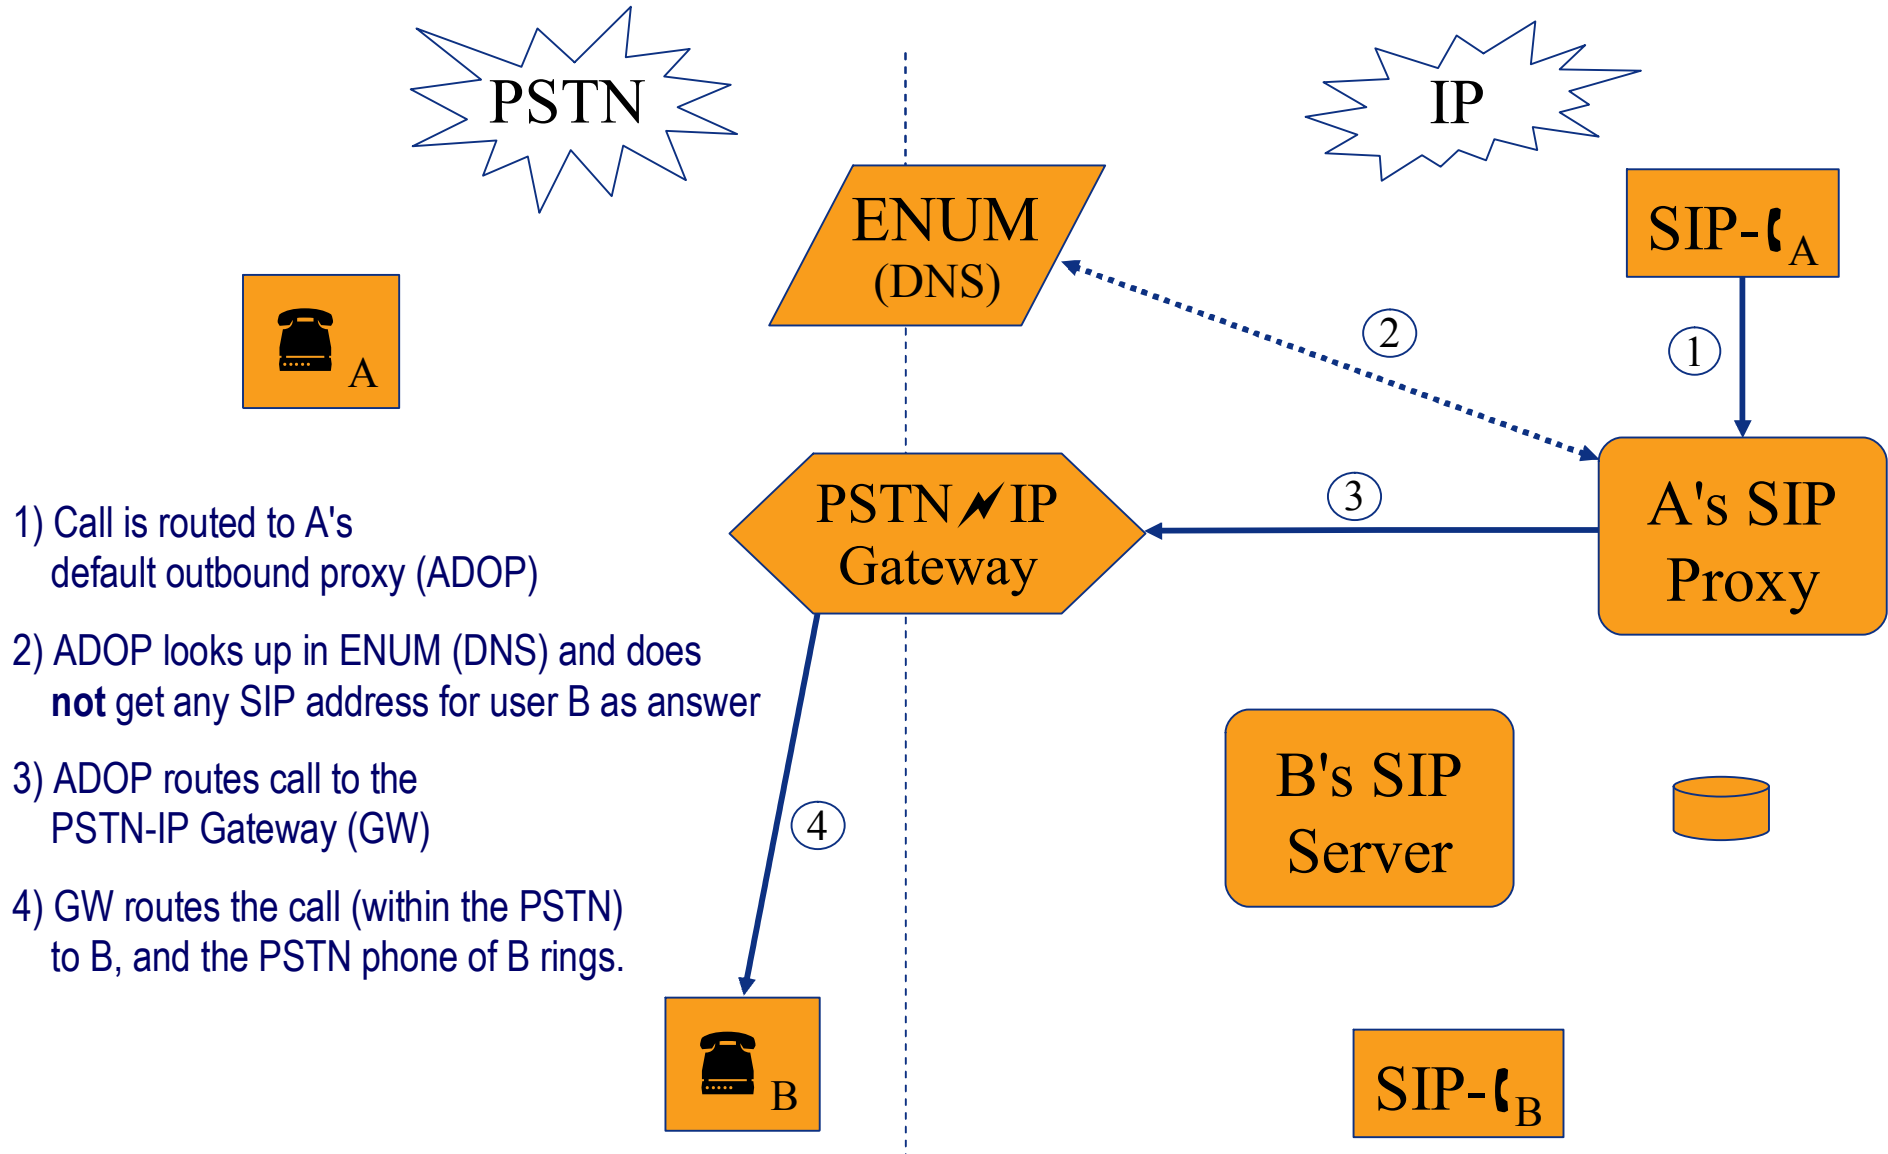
PSTN

IP

ENUM (DNS)

SIP-$_A$

A

1

2

3

PSTN IP Gateway

A's SIP Proxy

1) Call is routed to A's default outbound proxy (ADOP)

2) ADOP looks up in ENUM (DNS) and does **not** get any SIP address for user B as answer

3) ADOP routes call to the PSTN-IP Gateway (GW)

4) GW routes the call (within the PSTN) to B, and the PSTN phone of B rings.

4

B's SIP Server

B

SIP-$_B$